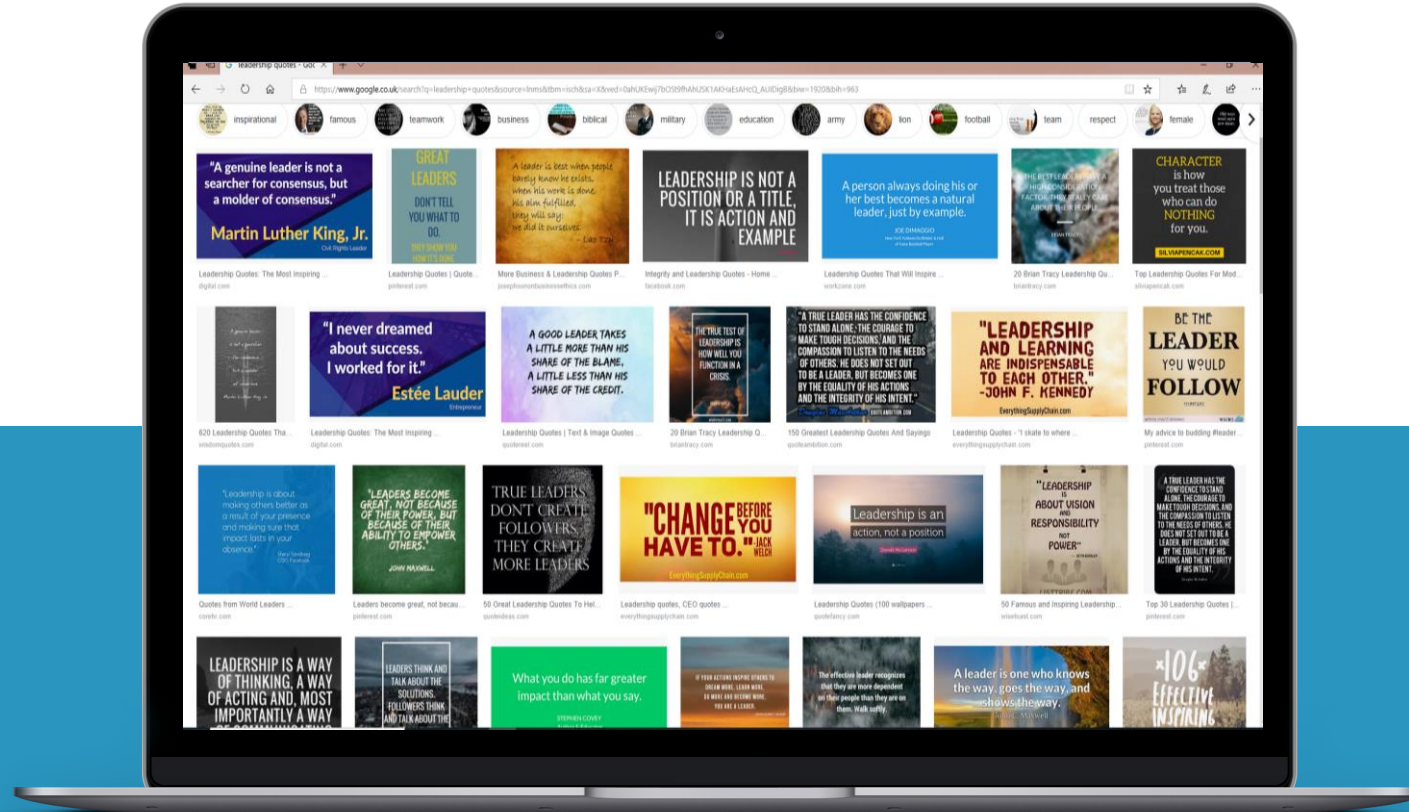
leadership quotes - Goo

https://www.google.co.uk/search?q=leadership+quotes&source=lnms&tbm=isch&sa=X&ved=0ahUKEwij7bOS09fhAhUSK1AKHaEsAHcQ_AUIDig B&biw=1920&bih=963

inspirational famous teamwork business biblical military education army lion football team respect female

"A genuine leader is not a searcher for consensus, but a molder of consensus." Martin Luther King, Jr. Civil Rights Leader

Leadership Quotes: The Most Inspiring ...
digital.com

GREAT LEADERS DON'T TELL YOU WHAT TO DO. THEY SHOW YOU HOW IT'S DONE

Leadership Quotes | Quote...
pinterest.com

A leader is best when people barely know he exists, when his work is done, his aim fulfilled, they will say: we did it ourselves. - Lao Tzu

More Business & Leadership Quotes P...
josephsononbusinessethics.com

LEADERSHIP IS NOT A POSITION OR A TITLE, IT IS ACTION AND EXAMPLE

Integrity and Leadership Quotes - Home ...
facebook.com

A person always doing his or her best becomes a natural leader, just by example. JOE DIMAGGIO

Leadership Quotes That Will Inspire ...
workzone.com

20 Brian Tracy Leadership Qu...
briantracy.com

CHARACTER is how you treat those who can do NOTHING for you. SILVIAPENCAK.COM

Top Leadership Quotes For Mod...
silviapencak.com

620 Leadership Quotes Tha...
wisdomquotes.com

"I never dreamed about success. I worked for it." Estée Lauder Entrepreneur

Leadership Quotes: The Most Inspiring ...
digital.com

A GOOD LEADER TAKES A LITTLE MORE THAN HIS SHARE OF THE BLAME, A LITTLE LESS THAN HIS SHARE OF THE CREDIT.

Leadership Quotes | Text & Image Quotes ...
quoteinest.com

THE TRUE TEST OF LEADERSHIP IS HOW WELL YOU FUNCTION IN A CRISIS.

20 Brian Tracy Leadership Q...
briantracy.com

"A TRUE LEADER HAS THE CONFIDENCE TO STAND ALONE, THE COURAGE TO MAKE TOUGH DECISIONS, AND THE COMPASSION TO LISTEN TO THE NEEDS OF OTHERS. HE DOES NOT SET OUT TO BE A LEADER, BUT BECOMES ONE BY THE EQUALITY OF HIS ACTIONS AND THE INTEGRITY OF HIS INTENT."

150 Greatest Leadership Quotes And Sayings
quoteambition.com

"LEADERSHIP AND LEARNING ARE INDISPENSABLE TO EACH OTHER." -JOHN F. KENNEDY EverythingSupplyChain.com

Leadership Quotes - "I skate to where ...
everythingsupplychain.com

BE THE LEADER YOU WOULD FOLLOW

My advice to budding #leader...
pinterest.com

"Leadership is about making others better as a result of your presence and making sure that impact lasts in your absence."

Quotes from World Leaders ...
sorefe.com

"LEADERS BECOME GREAT, NOT BECAUSE OF THEIR POWER, BUT BECAUSE OF THEIR ABILITY TO EMPOWER OTHERS." JOHN MAXWELL

Leaders become great, not becau...
pinterest.com

TRUE LEADERS DON'T CREATE FOLLOWERS, THEY CREATE MORE LEADERS

50 Great Leadership Quotes To Hel...
quoteideas.com

"CHANGE BEFORE YOU HAVE TO." JACK WELCH EverythingSupplyChain.com

Leadership quotes, CEO quotes ...
everythingsupplychain.com

Leadership is an action, not a position

Leadership Quotes (100 wallpapers ...
quotefancy.com

"LEADERSHIP IS ABOUT VISION AND RESPONSIBILITY NOT POWER"

50 Famous and Inspiring Leadership ...
wisetoast.com

A TRUE LEADER HAS THE CONFIDENCE TO STAND ALONE, THE COURAGE TO MAKE TOUGH DECISIONS, AND THE COMPASSION TO LISTEN TO THE NEEDS OF OTHERS. HE DOES NOT SET OUT TO BE A LEADER, BUT BECOMES ONE BY THE EQUALITY OF HIS ACTIONS AND THE INTEGRITY OF HIS INTENT.

Top 30 Leadership Quotes | ...
pinterest.com

LEADERSHIP IS A WAY OF THINKING, A WAY OF ACTING AND, MOST IMPORTANTLY A WAY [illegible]

LEADERS THINK AND TALK ABOUT THE SOLUTIONS. FOLLOWERS THINK AND TALK ABOUT THE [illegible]

What you do has far greater impact than what you say. STEPHEN COVEY

IF YOUR ACTIONS INSPIRE OTHERS TO DREAM MORE, LEARN MORE, DO MORE AND BECOME MORE, YOU ARE A LEADER.

The effective leader recognizes that they are more dependent on their people than they are on them. Walk softly.

A leader is one who knows the way, goes the way, and shows the way. John C. Maxwell

106 EFFECTIVE INSPIRING